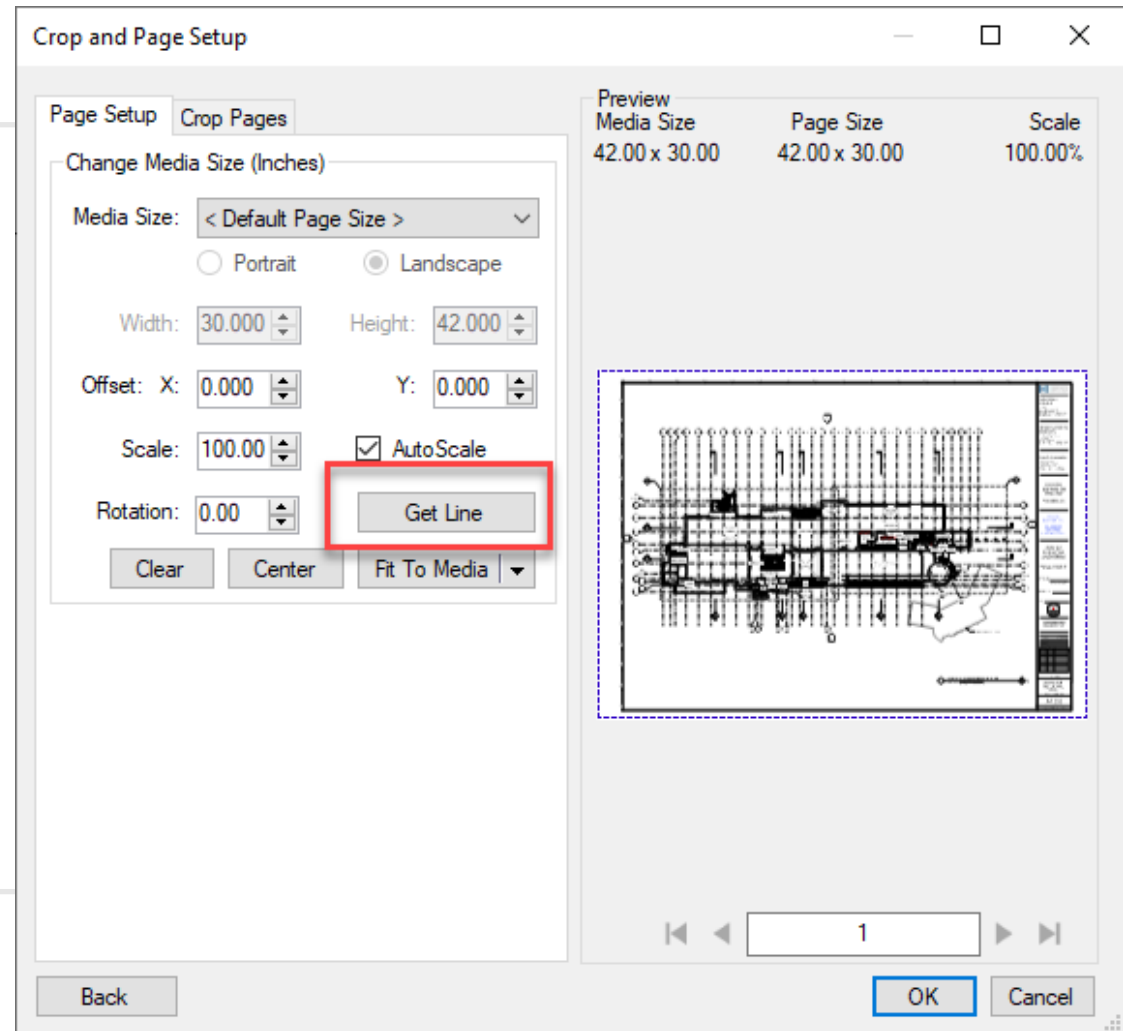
Crop and Page Setup

Page Setup
Crop Pages

Change Media Size (Inches)

Media Size: < Default Page Size >

Portrait
Landscape

Width: 30.000
Height: 42.000

Offset: X: 0.000
Y: 0.000

Scale: 100.00
AutoScale

Rotation: 0.00
Get Line

Clear
Center
Fit To Media

Preview

| Media Size | Page Size | Scale |
|---|---|---|
| 42.00 x 30.00 | 42.00 x 30.00 | 100.00% |

1

Back
OK
Cancel